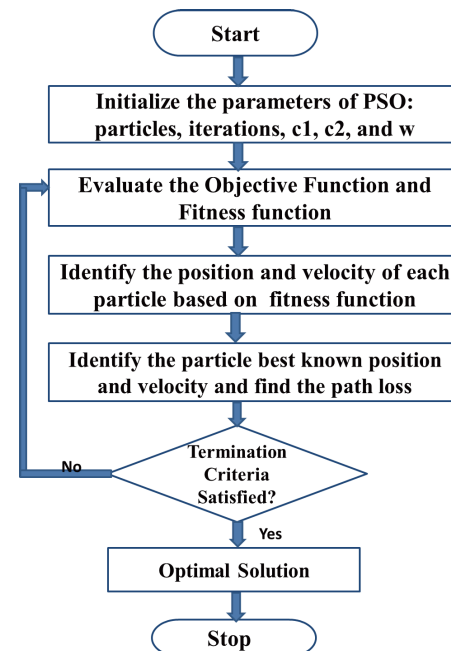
Start

Initialize the parameters of PSO: particles, iterations, c1, c2, and w

Evaluate the Objective Function and Fitness function

Identify the position and velocity of each particle based on fitness function

Identify the particle best known position and velocity and find the path loss

Termination Criteria Satisfied?

No

Yes

Optimal Solution

Stop